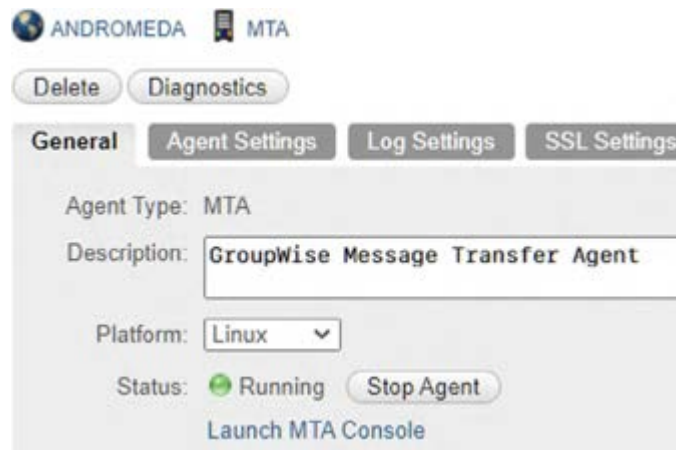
ANDROMEDA MTA

Delete Diagnostics

General Agent Settings Log Settings SSL Settings

Agent Type: MTA

Description: GroupWise Message Transfer Agent

Platform: Linux

Status: Running Stop Agent

Launch MTA Console